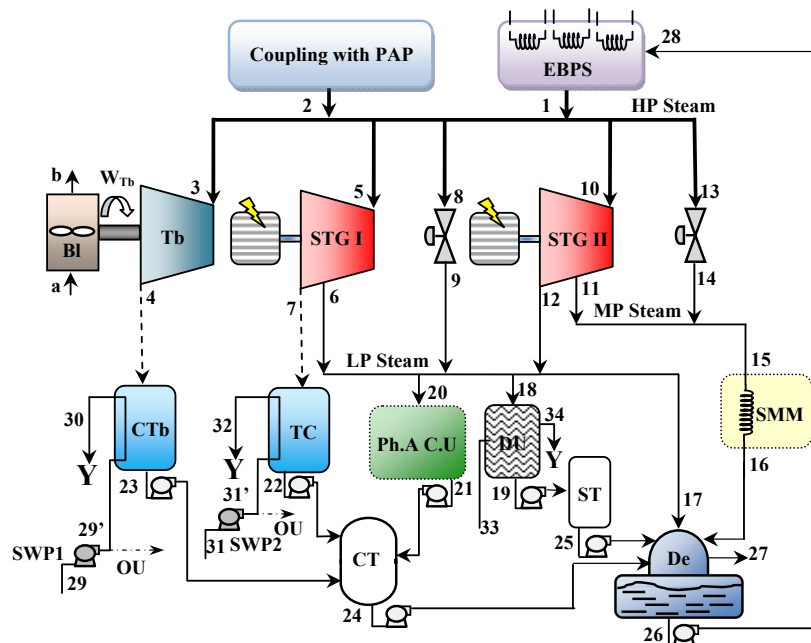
Coupling with PAP
EBPS
28
2
1
HP Steam
b
$W_{Tb}$
3
5
8
10
13
Bl
Tb
STG I
STG II
a
4
7
6
9
12
11
14
MP Steam
LP Steam
15
20
18
30
CTb
32
TC
34
Ph.A C.U
DU
SMM
Y
Y
Y
23
31'
22
21
19
ST
16
29'
17
OU
33
SWP1
31
SWP2
CT
25
De
27
29
OU
24
26